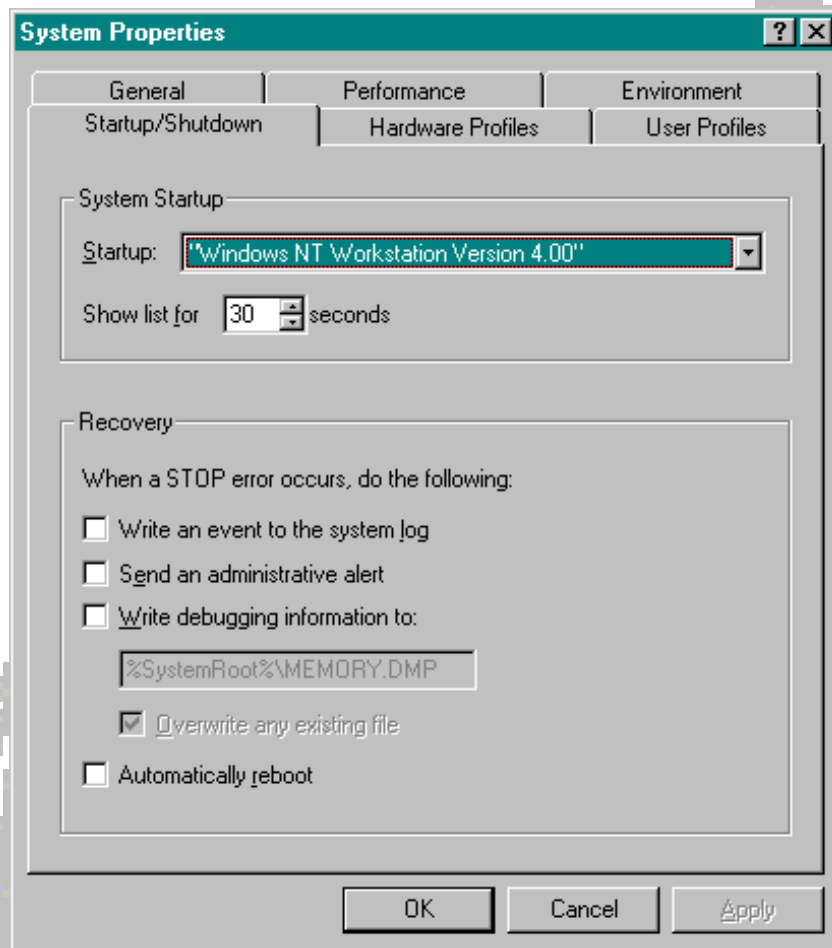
System Properties

?
X

General
Performance
Environment
Startup/Shutdown
Hardware Profiles
User Profiles

System Startup

Startup: "Windows NT Workstation Version 4.00"

Show list for 30 seconds

Recovery

When a STOP error occurs, do the following:

Write an event to the system log

Send an administrative alert

Write debugging information to:

%SystemRoot%\MEMORY.DMP

Overwrite any existing file

Automatically reboot

OK
Cancel
Apply